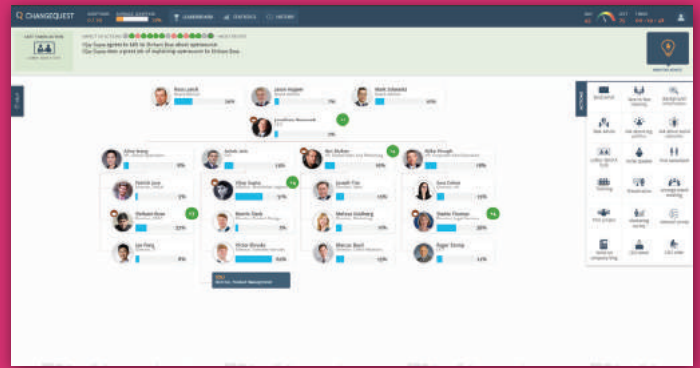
CHANGEQUEST

LEADERBOARD

STATISTICS

HISTORY

LAST SIMULATION

IMPACT OF ACTIONS

Ross Lynch

16%

Jason Hogan

7%

Mark Edwards

11%

Jonathan Bennett

0%

Ethan Wong

0%

Aarish Jain

0%

Ben Walker

10%

Aliko Pough

19%

Patrick Lee

0%

Ethan Gupta

57%

Joseph Fox

10%

Sara Cohen

11%

Durban Rose

22%

Beverly Clark

0%

Melissa Goldberg

10%

Daniela Thomas

0%

Luo Fang

0%

Victor Brooks

0%

Marcus Bach

0%

Roger Strong

11%

ACTIONS